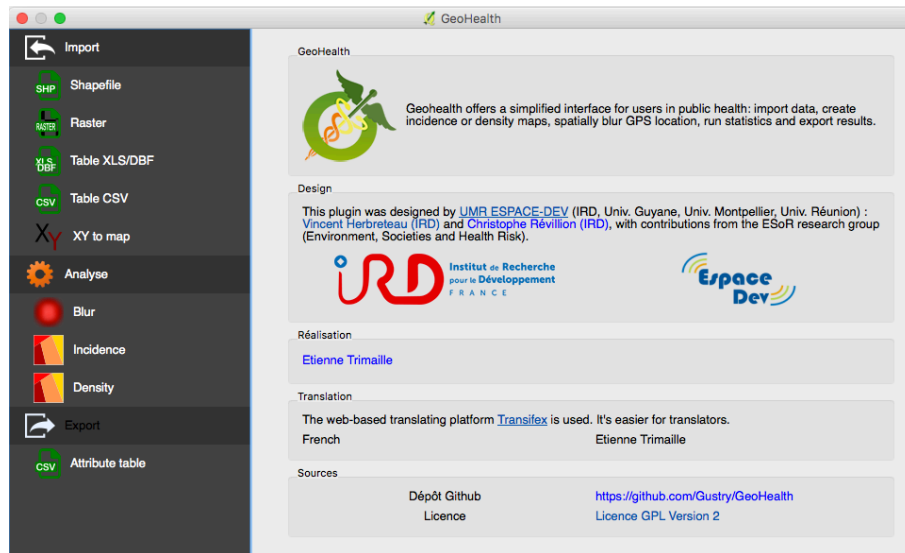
GeoHealth

Import
SHP Shapefile
RASTER Raster
XLS DBF Table XLS/DBF
CSV Table CSV
XY XY to map
Analyse
Blur
Incidence
Density
Export
CSV Attribute table

GeoHealth

Geohealth offers a simplified interface for users in public health: import data, create incidence or density maps, spatially blur GPS location, run statistics and export results.

Design

This plugin was designed by UMR ESPACE-DEV (IRD, Univ. Guyane, Univ. Montpellier, Univ. Réunion) : Vincent Herbreteau (IRD) and Christophe Révillion (IRD), with contributions from the ESoR research group (Environment, Societies and Health Risk).

IRD Institut de Recherche pour le Développement FRANCE

Espace Dev

Réalisation

Etienne Trimaille

Translation

The web-based translating platform Transifex is used. It's easier for translators.

| French | Etienne Trimaille |
|---|---|

Sources

| Dépôt Github | https://github.com/Gustry/GeoHealth |
|---|---|
| Licence | Licence GPL Version 2 |